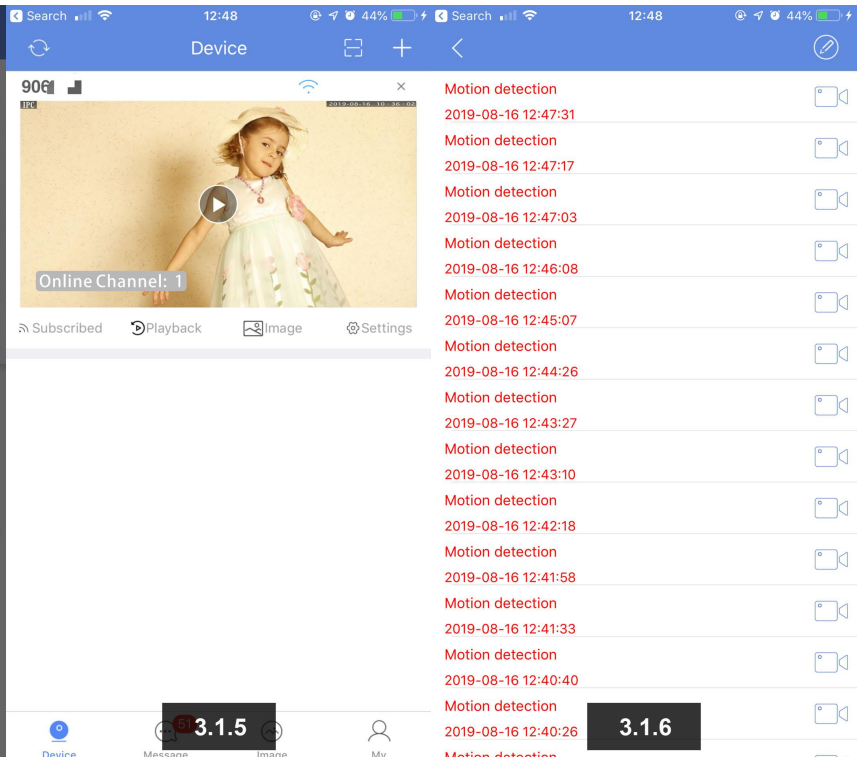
Search 12:48 44%

Device

906

IPC 2019-08-16 16:36:02

Online Channel: 1

Subscribed Playback Image Settings

Device Message 51 Image My

3.1.5

Search 12:48 44%

Motion detection
2019-08-16 12:47:31
Motion detection
2019-08-16 12:47:17
Motion detection
2019-08-16 12:47:03
Motion detection
2019-08-16 12:46:08
Motion detection
2019-08-16 12:45:07
Motion detection
2019-08-16 12:44:26
Motion detection
2019-08-16 12:43:27
Motion detection
2019-08-16 12:43:10
Motion detection
2019-08-16 12:42:18
Motion detection
2019-08-16 12:41:58
Motion detection
2019-08-16 12:41:33
Motion detection
2019-08-16 12:40:40
Motion detection
2019-08-16 12:40:26
Motion detection

3.1.6